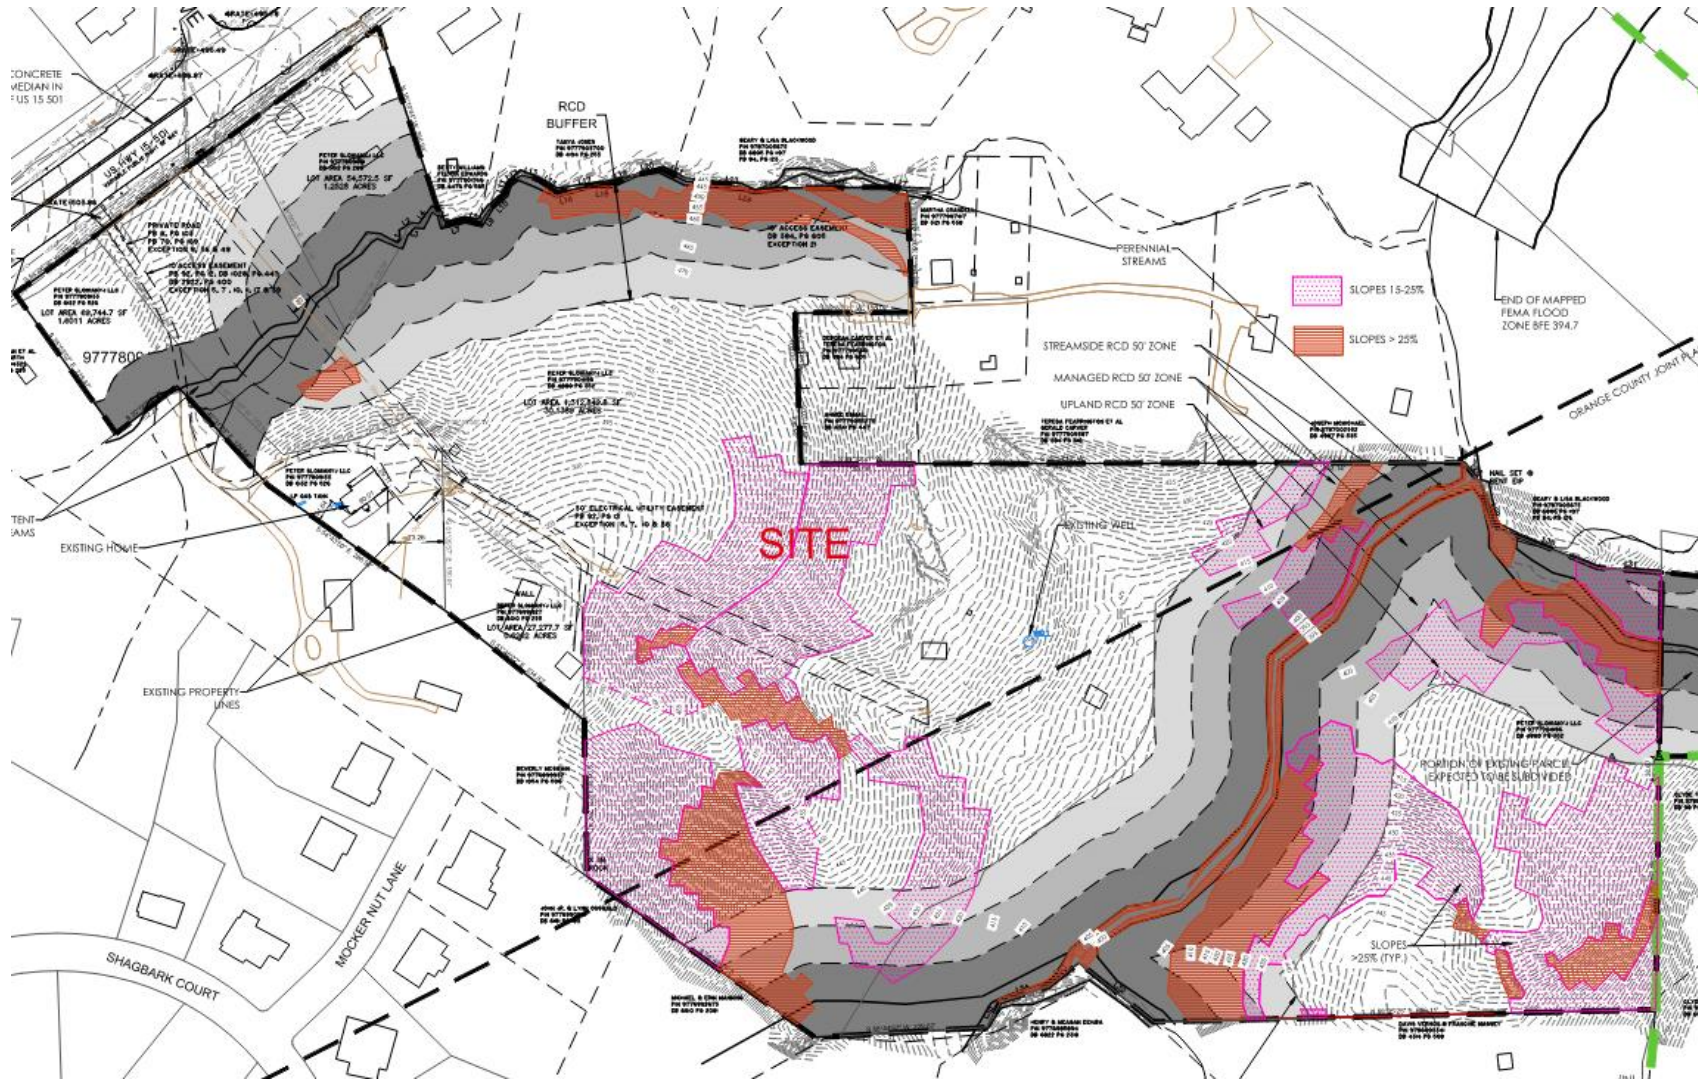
CONCRETE MEDIAN IN US 15 501

US HWY 15-501

RCD BUFFER

PETER SLOMANY LLC
LOT AREA 54,572.5 SF
1.2528 ACRES

PRIVATE ROAD

LOT AREA 69,744.7 SF
1.6011 ACRES

9777800

PERENNIAL STREAMS

SLOPES 15-25%

SLOPES > 25%

END OF MAPPED FEMA FLOOD ZONE BFE 394.7

STREAMSIDE RCD 50' ZONE

MANAGED RCD 50' ZONE

UPLAND RCD 50' ZONE

ORANGE COUNTY JOINT PLA

LOT AREA 1,312,149.6 SF
30.1389 ACRES

NAIL SET

EXISTING WELL

SITE

50' ELECTRICAL UTILITY EASEMENT

EXISTING HOME

WALL

LOT AREA 27,277.7 SF
0.6262 ACRES

EXISTING PROPERTY LINES

PORTION OF EXISTING PARCEL EXPECTED TO BE SUBDIVIDED

SLOPES >25% (TYP.)

MOCKER NUT LANE

SHAGBARK COURT

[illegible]